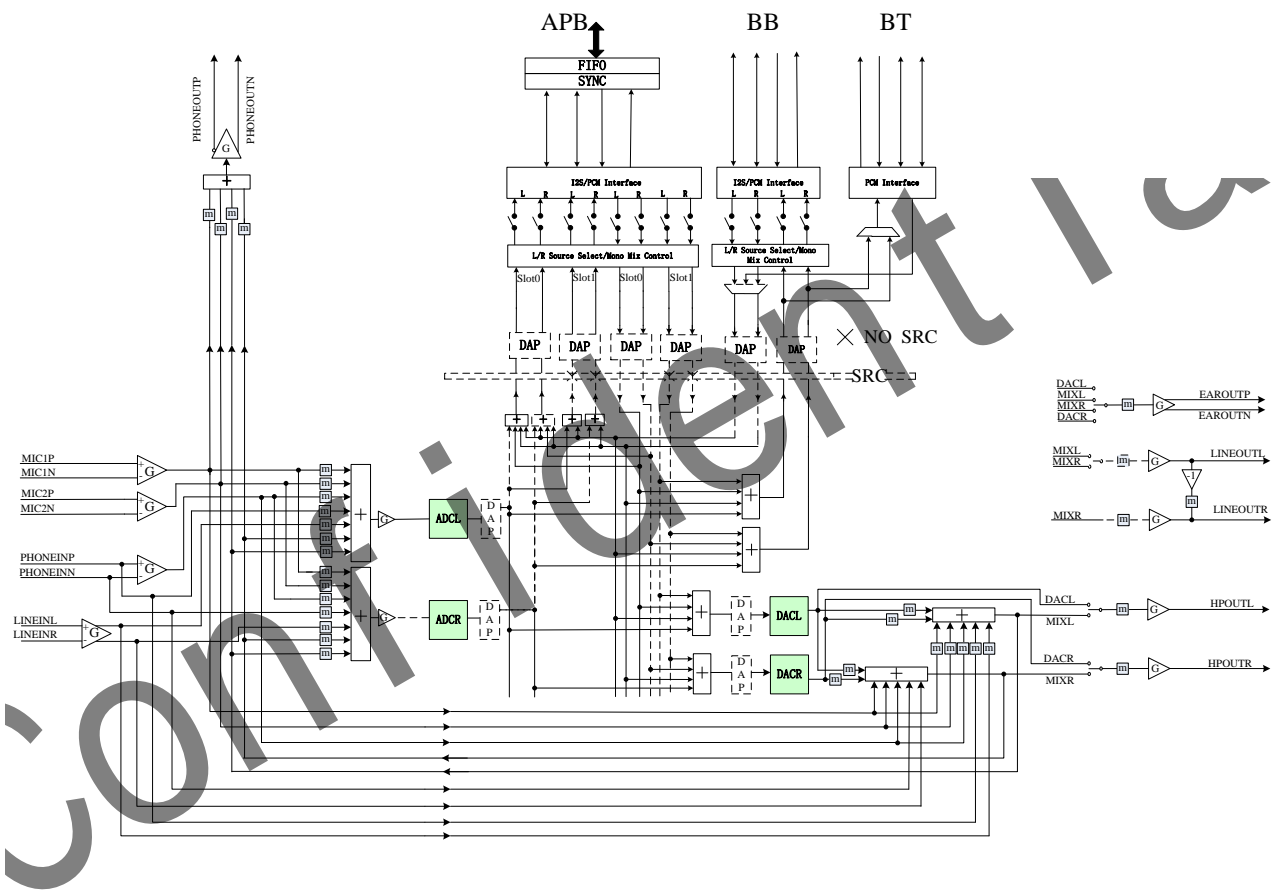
APB
BB
BT
FIFO
SYNC
PHONEOUTP
PHONEOUTN
G
+
m m m m
I2S/PCM Interface
L R L R L R L R
I2S/PCM Interface
L R L R
PCM Interface
L/R Source Select/Mono Mix Control
L/R Source Select/Mono Mix Control
Slot0 Slot1 Slot0 Slot1
DAP DAP DAP DAP DAP DAP
× NO SRC
SRC
DACL
MIXL
MIXR
DACR
m
G
EAROUTP
EAROUTN
MIXL
MIXR
m
G
LINEOUTL
-1
m
MIXR
m
G
LINEOUTR
MIC1P
MIC1N
G
MIC2P
MIC2N
G
PHONEINP
PHONEINN
G
LINEINL
LINEINR
G
m
m
m
m
m
m
m
m
m
m
m
m
m
m
m
+
G
ADCL
D A P
+
G
ADCR
D A P
+
+
+
D A P
DACL
+
D A P
DACR
m
m
+
m m m m m
m
m
+
DACL
MIXL
m
G
HPOUTL
DACR
MIXR
m
G
HPOUTR
confidential